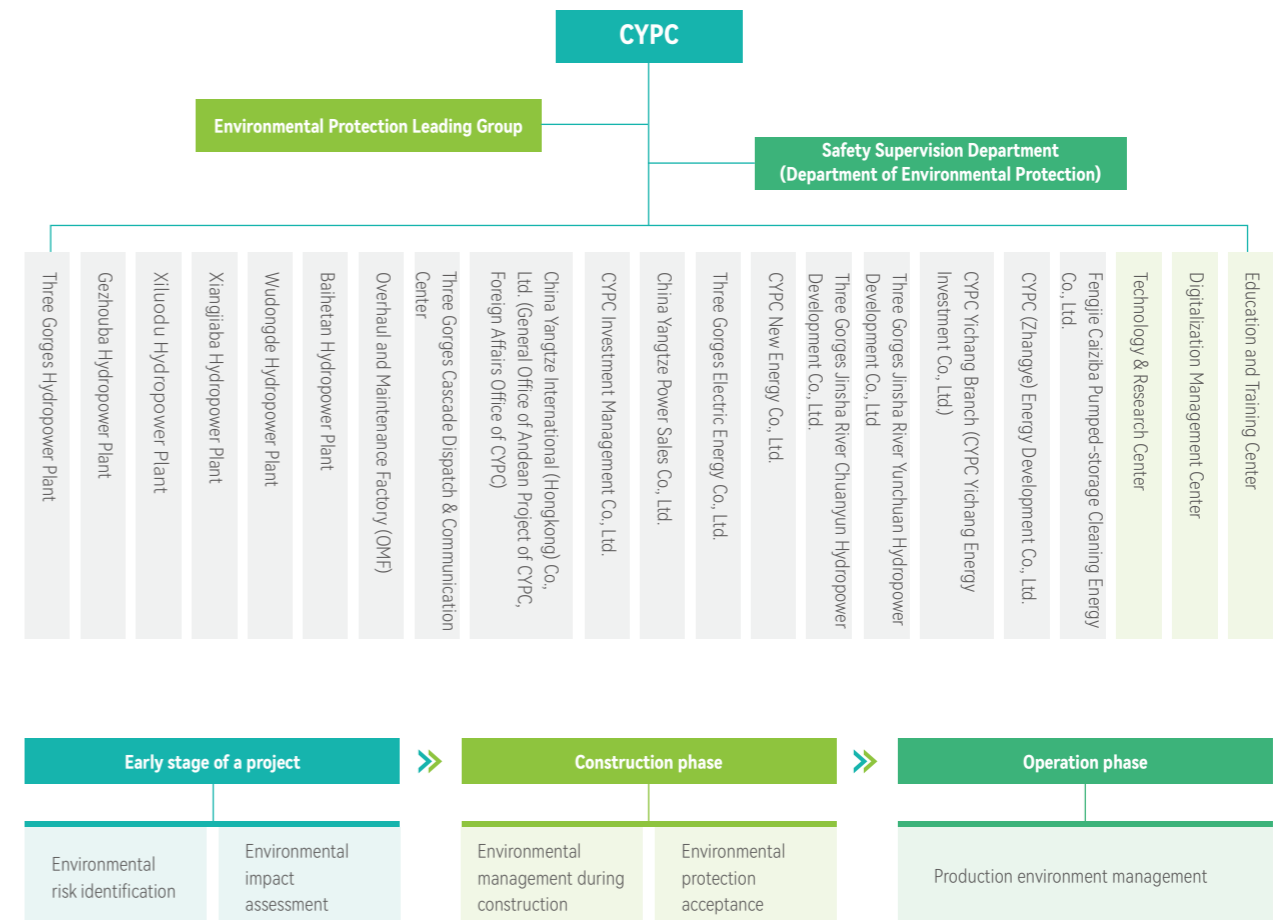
CYPC

Environmental Protection Leading Group

Safety Supervision Department (Department of Environmental Protection)

Three Gorges Hydropower Plant

Gezhouba Hydropower Plant

Xiluodu Hydropower Plant

Xiangjiaba Hydropower Plant

Wudongde Hydropower Plant

Baihetan Hydropower Plant

Overhaul and Maintenance Factory (OMF)

Three Gorges Cascade Dispatch & Communication Center

China Yangtze International (Hongkong) Co., Ltd. (General Office of Andean Project of CYPC, Foreign Affairs Office of CYPC)

CYPC Investment Management Co., Ltd.

China Yangtze Power Sales Co., Ltd.

Three Gorges Electric Energy Co., Ltd.

CYPC New Energy Co., Ltd.

Three Gorges Jinsha River Chuanyun Hydropower Development Co., Ltd.

Three Gorges Jinsha River Yunchuan Hydropower Development Co., Ltd

CYPC Yichang Branch (CYPC Yichang Energy Investment Co., Ltd.)

CYPC (Zhangye) Energy Development Co., Ltd.

Fengjie Caiziba Pumped-storage Cleaning Energy Co., Ltd.

Technology & Research Center

Digitalization Management Center

Education and Training Center

Early stage of a project

Construction phase

Operation phase

Environmental risk identification

Environmental impact assessment

Environmental management during construction

Environmental protection acceptance

Production environment management